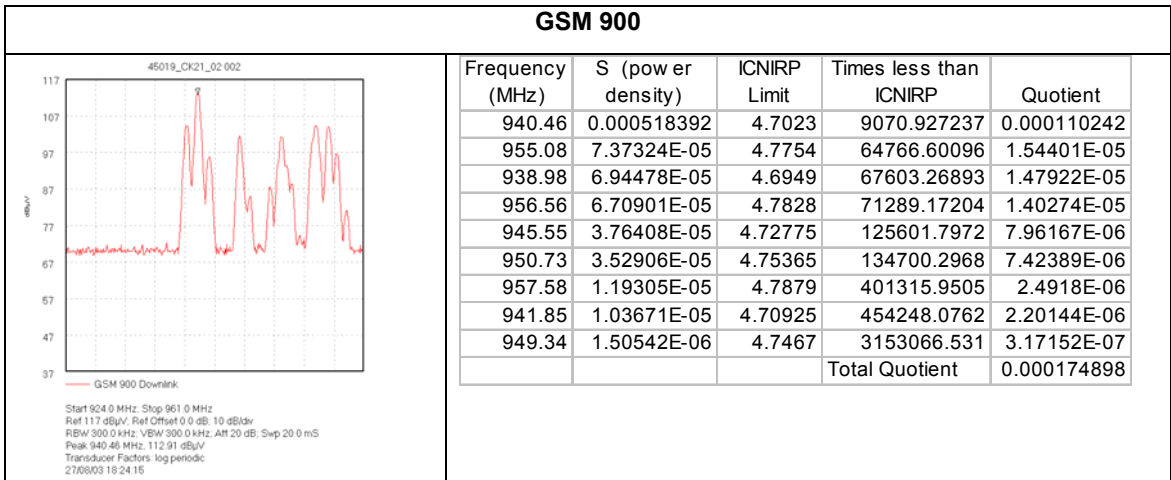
GSM 900

45019_CK21_02:002

117
107
97
87
77
67
57
47
37

dBµV

GSM 900 Downlink

Start 924.0 MHz; Stop 961.0 MHz
Ref 117 dBµV; Ref Offset 0.0 dB; 10 dB/div
RBW 300.0 kHz; VBW 300.0 kHz; Att 20 dB; Swp 20.0 mS
Peak 940.46 MHz, 112.91 dBµV
Transducer Factors: log periodic
27/08/03 18:24:15

| Frequency (MHz) | S (pow er density) | ICNIRP Limit | Times less than ICNIRP | Quotient |
|---|---|---|---|---|
| 940.46 | 0.000518392 | 4.7023 | 9070.927237 | 0.000110242 |
| 955.08 | 7.37324E-05 | 4.7754 | 64766.60096 | 1.54401E-05 |
| 938.98 | 6.94478E-05 | 4.6949 | 67603.26893 | 1.47922E-05 |
| 956.56 | 6.70901E-05 | 4.7828 | 71289.17204 | 1.40274E-05 |
| 945.55 | 3.76408E-05 | 4.72775 | 125601.7972 | 7.96167E-06 |
| 950.73 | 3.52906E-05 | 4.75365 | 134700.2968 | 7.42389E-06 |
| 957.58 | 1.19305E-05 | 4.7879 | 401315.9505 | 2.4918E-06 |
| 941.85 | 1.03671E-05 | 4.70925 | 454248.0762 | 2.20144E-06 |
| 949.34 | 1.50542E-06 | 4.7467 | 3153066.531 | 3.17152E-07 |
| | | | Total Quotient | 0.000174898 |